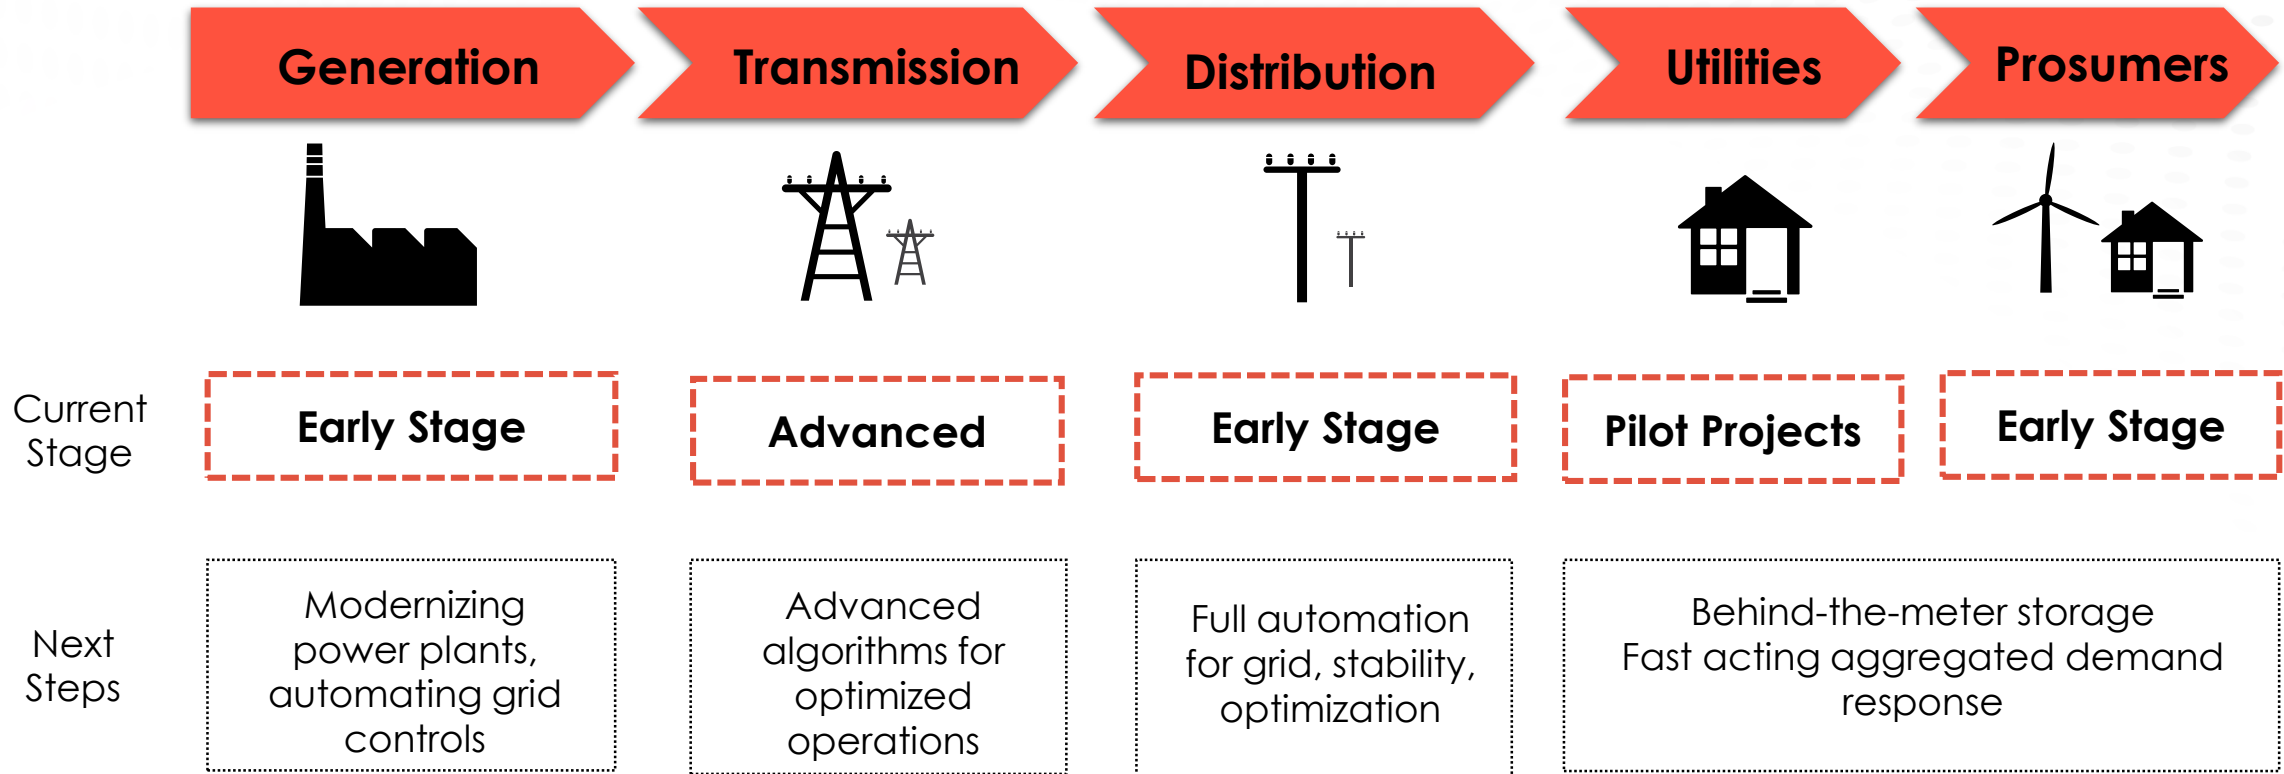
Generation

Transmission

Distribution

Utilities

Prosumers

Current Stage

Early Stage

Advanced

Early Stage

Pilot Projects

Early Stage

Next Steps

Modernizing power plants, automating grid controls

Advanced algorithms for optimized operations

Full automation for grid, stability, optimization

Behind-the-meter storage
Fast acting aggregated demand response